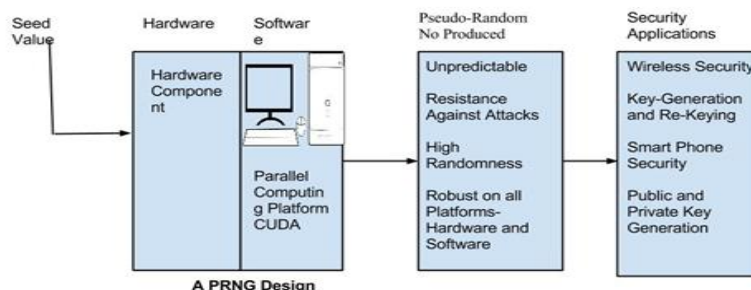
Seed Value

Hardware

Software

Hardware Component

Parallel Computing Platform CUDA

Pseudo-Random No Produced

Unpredictable

Resistance Against Attacks

High Randomness

Robust on all Platforms-Hardware and Software

Security Applications

Wireless Security

Key-Generation and Re-Keying

Smart Phone Security

Public and Private Key Generation

A PRNG Design